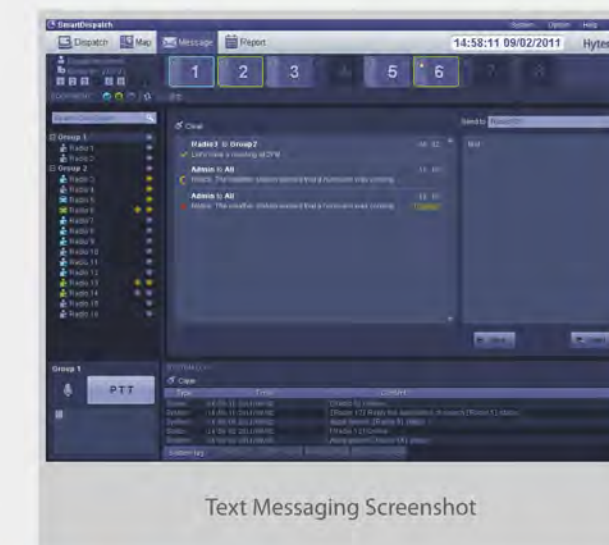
SmartDispatch
System Option Help
Dispatch Map Message Report
14:58:11 09/02/2011
Hyter
1 2 3 5 6
Clear
Radio3 to Group2
Let's have a meeting at 2PM
Admin to All
Notice: The weather station warned that a hurricane was coming.
Admin to All
Notice: The weather station warned that a hurricane was coming.
Send to
test
Group 1
Radio 1
Radio 2
Group 2
Radio 3
Radio 4
Radio 5
Radio 6
Radio 7
Radio 8
Radio 9
Radio 10
Radio 11
Radio 12
Radio 13
Radio 14
Radio 15
Radio 16
Group 1
PTT
Clear
Type Time Content
System
System
System
System
System
Text Messaging Screenshot